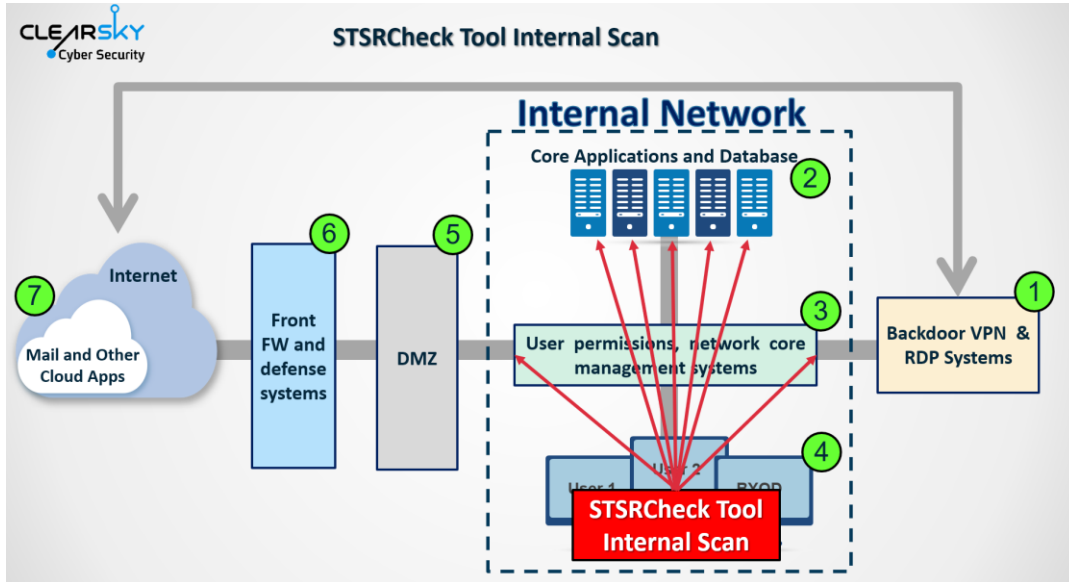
CLEARSKY
Cyber Security

STSRCheck Tool Internal Scan

Internal Network

Core Applications and Database

2

7

Internet

Mail and Other Cloud Apps

6

Front FW and defense systems

5

DMZ

3

User permissions, network core management systems

1

Backdoor VPN & RDP Systems

4

User 1

User 2

BYOD

STSRCheck Tool Internal Scan